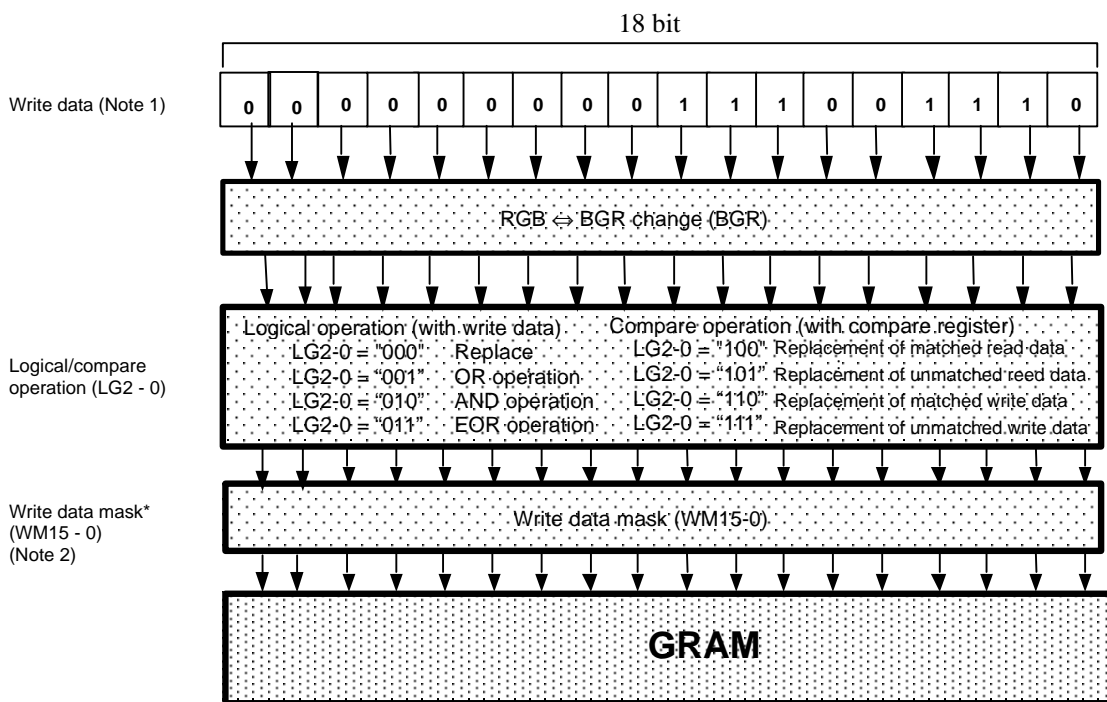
18 bit

Write data (Note 1)

| 0 | 0 | 0 | 0 | 0 | 0 | 0 | 0 | 0 | 1 | 1 | 1 | 0 | 0 | 1 | 1 | 1 | 0 |
|---|---|---|---|---|---|---|---|---|---|---|---|---|---|---|---|---|---|

RGB $\Leftrightarrow$ BGR change (BGR)

Logical/compare operation (LG2 - 0)

Logical operation (with write data)
LG2-0 = "000" Replace
LG2-0 = "001" OR operation
LG2-0 = "010" AND operation
LG2-0 = "011" EOR operation

Compare operation (with compare register)
LG2-0 = "100" Replacement of matched read data
LG2-0 = "101" Replacement of unmatched reed data
LG2-0 = "110" Replacement of matched write data
LG2-0 = "111" Replacement of unmatched write data

Write data mask* (WM15 - 0) (Note 2)

Write data mask (WM15-0)

GRAM